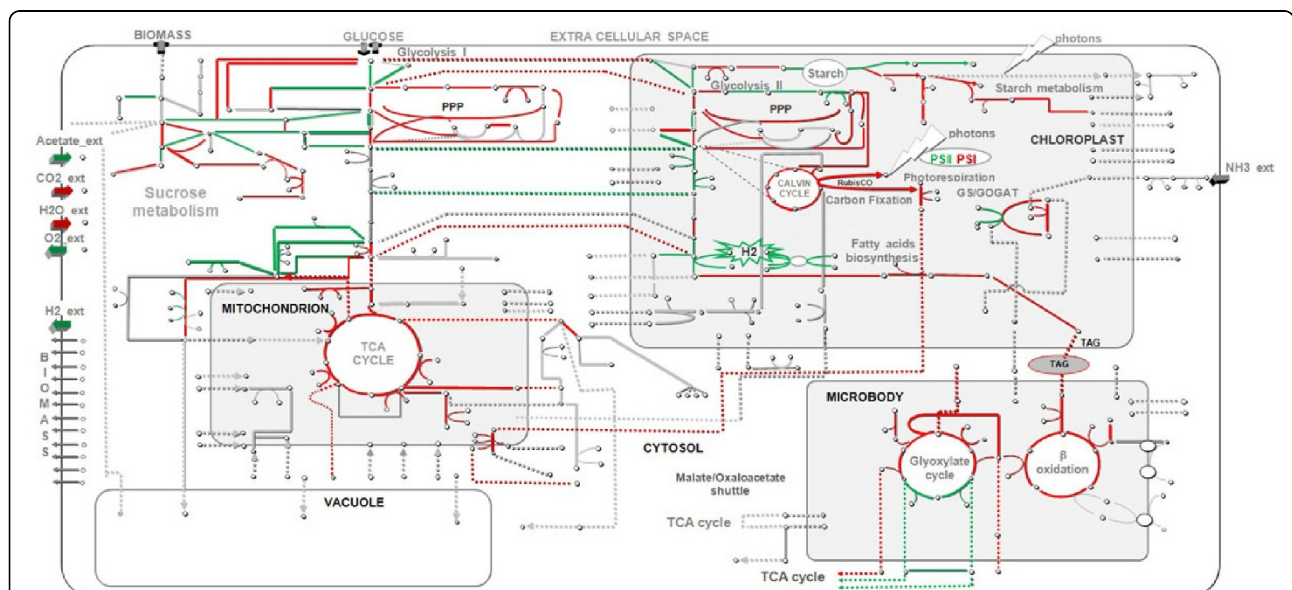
BIOMASS
GLUCOSE
Glycolysis I
EXTRA CELLULAR SPACE
photons
Starch
Glycolysis II
Starch metabolism
PPP
PPP
photons
CHLOROPLAST
PSII PSI
Acetate_ext
CO2_ext
H2O_ext
O2_ext
Sucrose metabolism
CALVIN CYCLE
RubisCO
Photorespiration
Carbon Fixation
GS/GOGAT
NH3_ext
H2
Fatty acids biosynthesis
H2_ext
MITOCHONDRION
TCA CYCLE
B
I
O
M
A
S
S
TAG
TAG
MICROBODY
CYTOSOL
Glyoxylate cycle
β oxidation
Malate/Oxaloacetate shuttle
VACUOLE
TCA cycle
TCA cycle